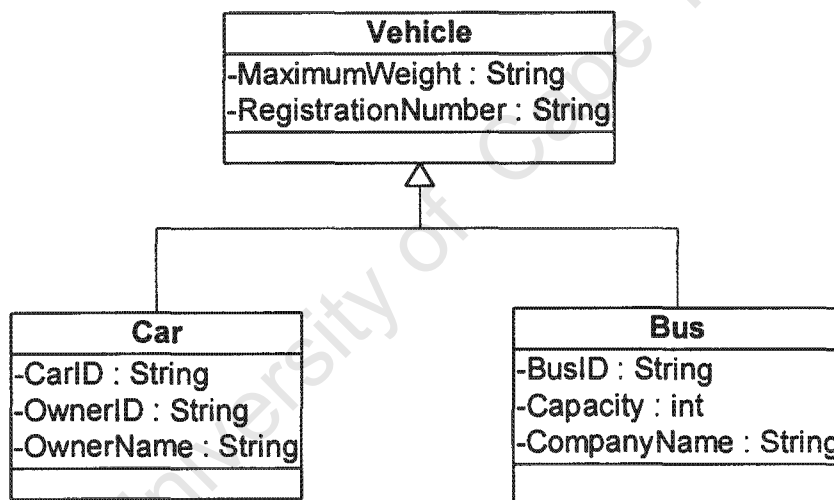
Vehicle
-MaximumWeight : String
-RegistrationNumber : String

Car
-CarID : String
-OwnerID : String
-OwnerName : String

Bus
-BusID : String
-Capacity : int
-CompanyName : String

University of Cape Town